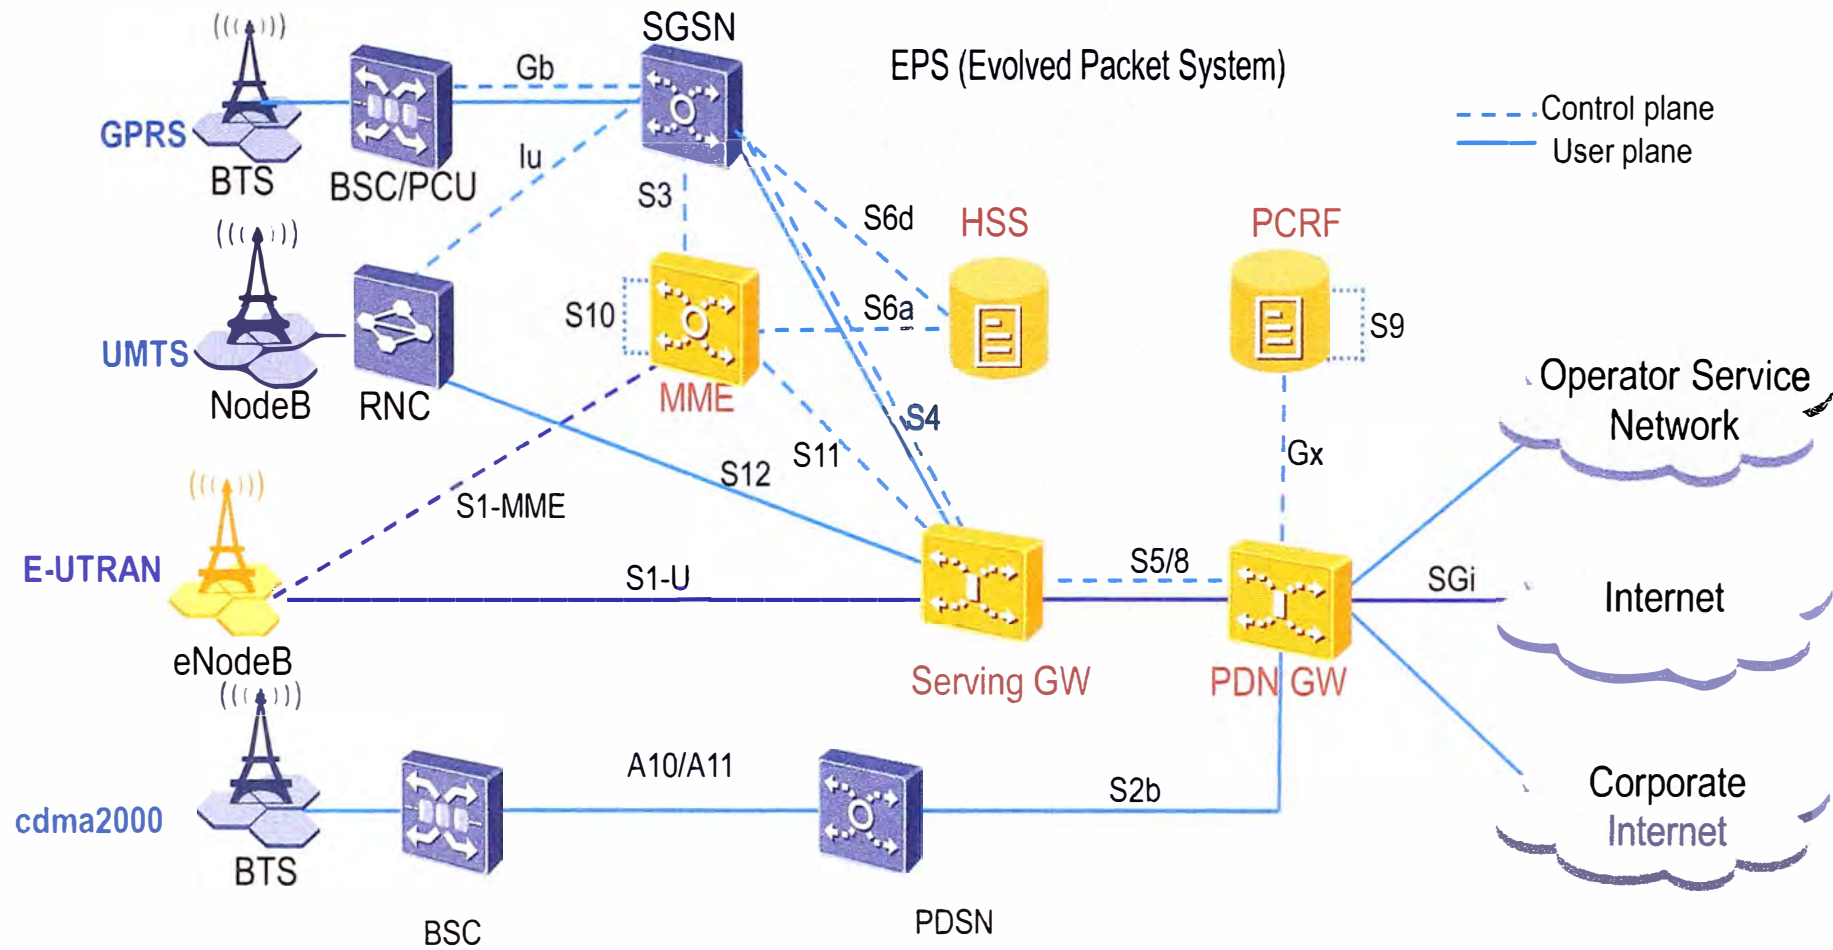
SGSN

EPS (Evolved Packet System)

Control plane
User plane

GPRS
BTS
BSC/PCU
Gb
Iu
S3
S6d
HSS
PCRF

UMTS
NodeB
RNC
S10
MME
S6a
S9
S4

Operator Service Network

Gx
S11
S12
S1-MME

E-UTRAN
eNodeB
S1-U
S5/8
SGi
Serving GW
PDN GW

Internet

cdma2000
BTS
BSC
A10/A11
PDSN
S2b

Corporate Internet